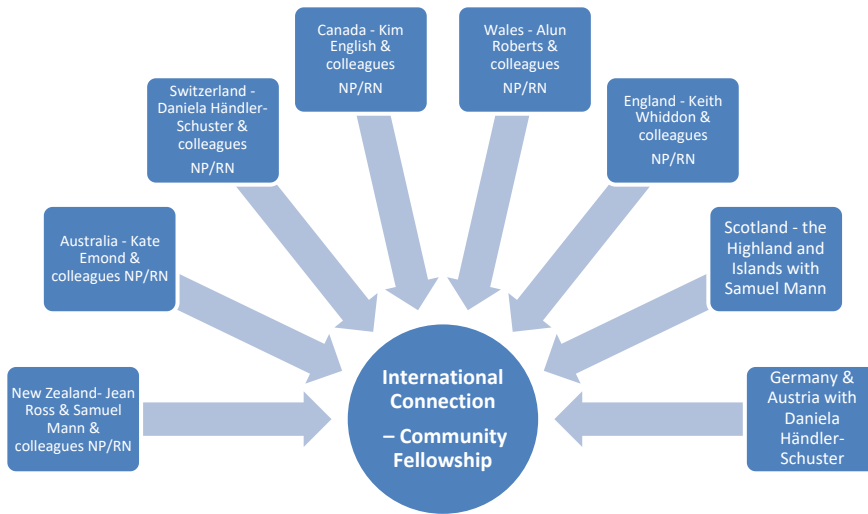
Canada - Kim English & colleagues

NP/RN

Wales - Alun Roberts & colleagues

NP/RN

Switzerland - Daniela Händler-Schuster & colleagues

NP/RN

England - Keith Whiddon & colleagues

NP/RN

Australia - Kate Emond & colleagues NP/RN

Scotland - the Highland and Islands with Samuel Mann

New Zealand- Jean Ross & Samuel Mann & colleagues NP/RN

International Connection – Community Fellowship

Germany & Austria with Daniela Händler-Schuster